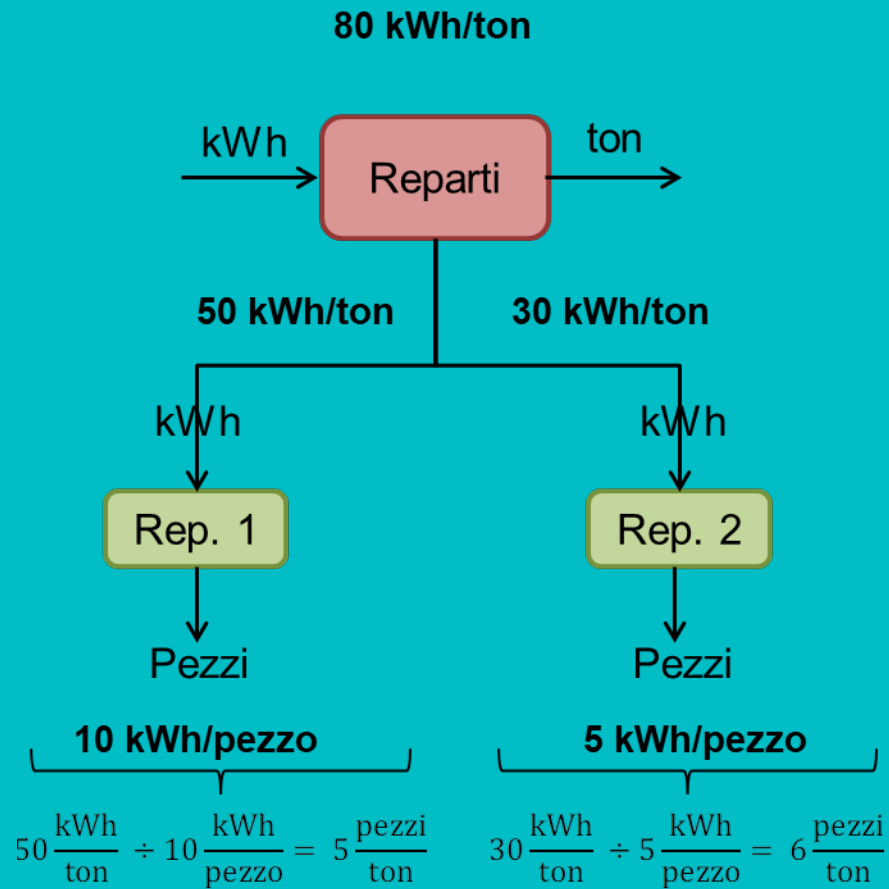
80 kWh/ton

kWh

Reparti

ton

50 kWh/ton

30 kWh/ton

kWh

kWh

Rep. 1

Rep. 2

Pezzi

Pezzi

10 kWh/pezzo

5 kWh/pezzo

$50\frac{kWh}{ton} \div 10\frac{kWh}{pezzo} = 5\frac{pezzi}{ton}$

$30\frac{kWh}{ton} \div 5\frac{kWh}{pezzo} = 6\frac{pezzi}{ton}$